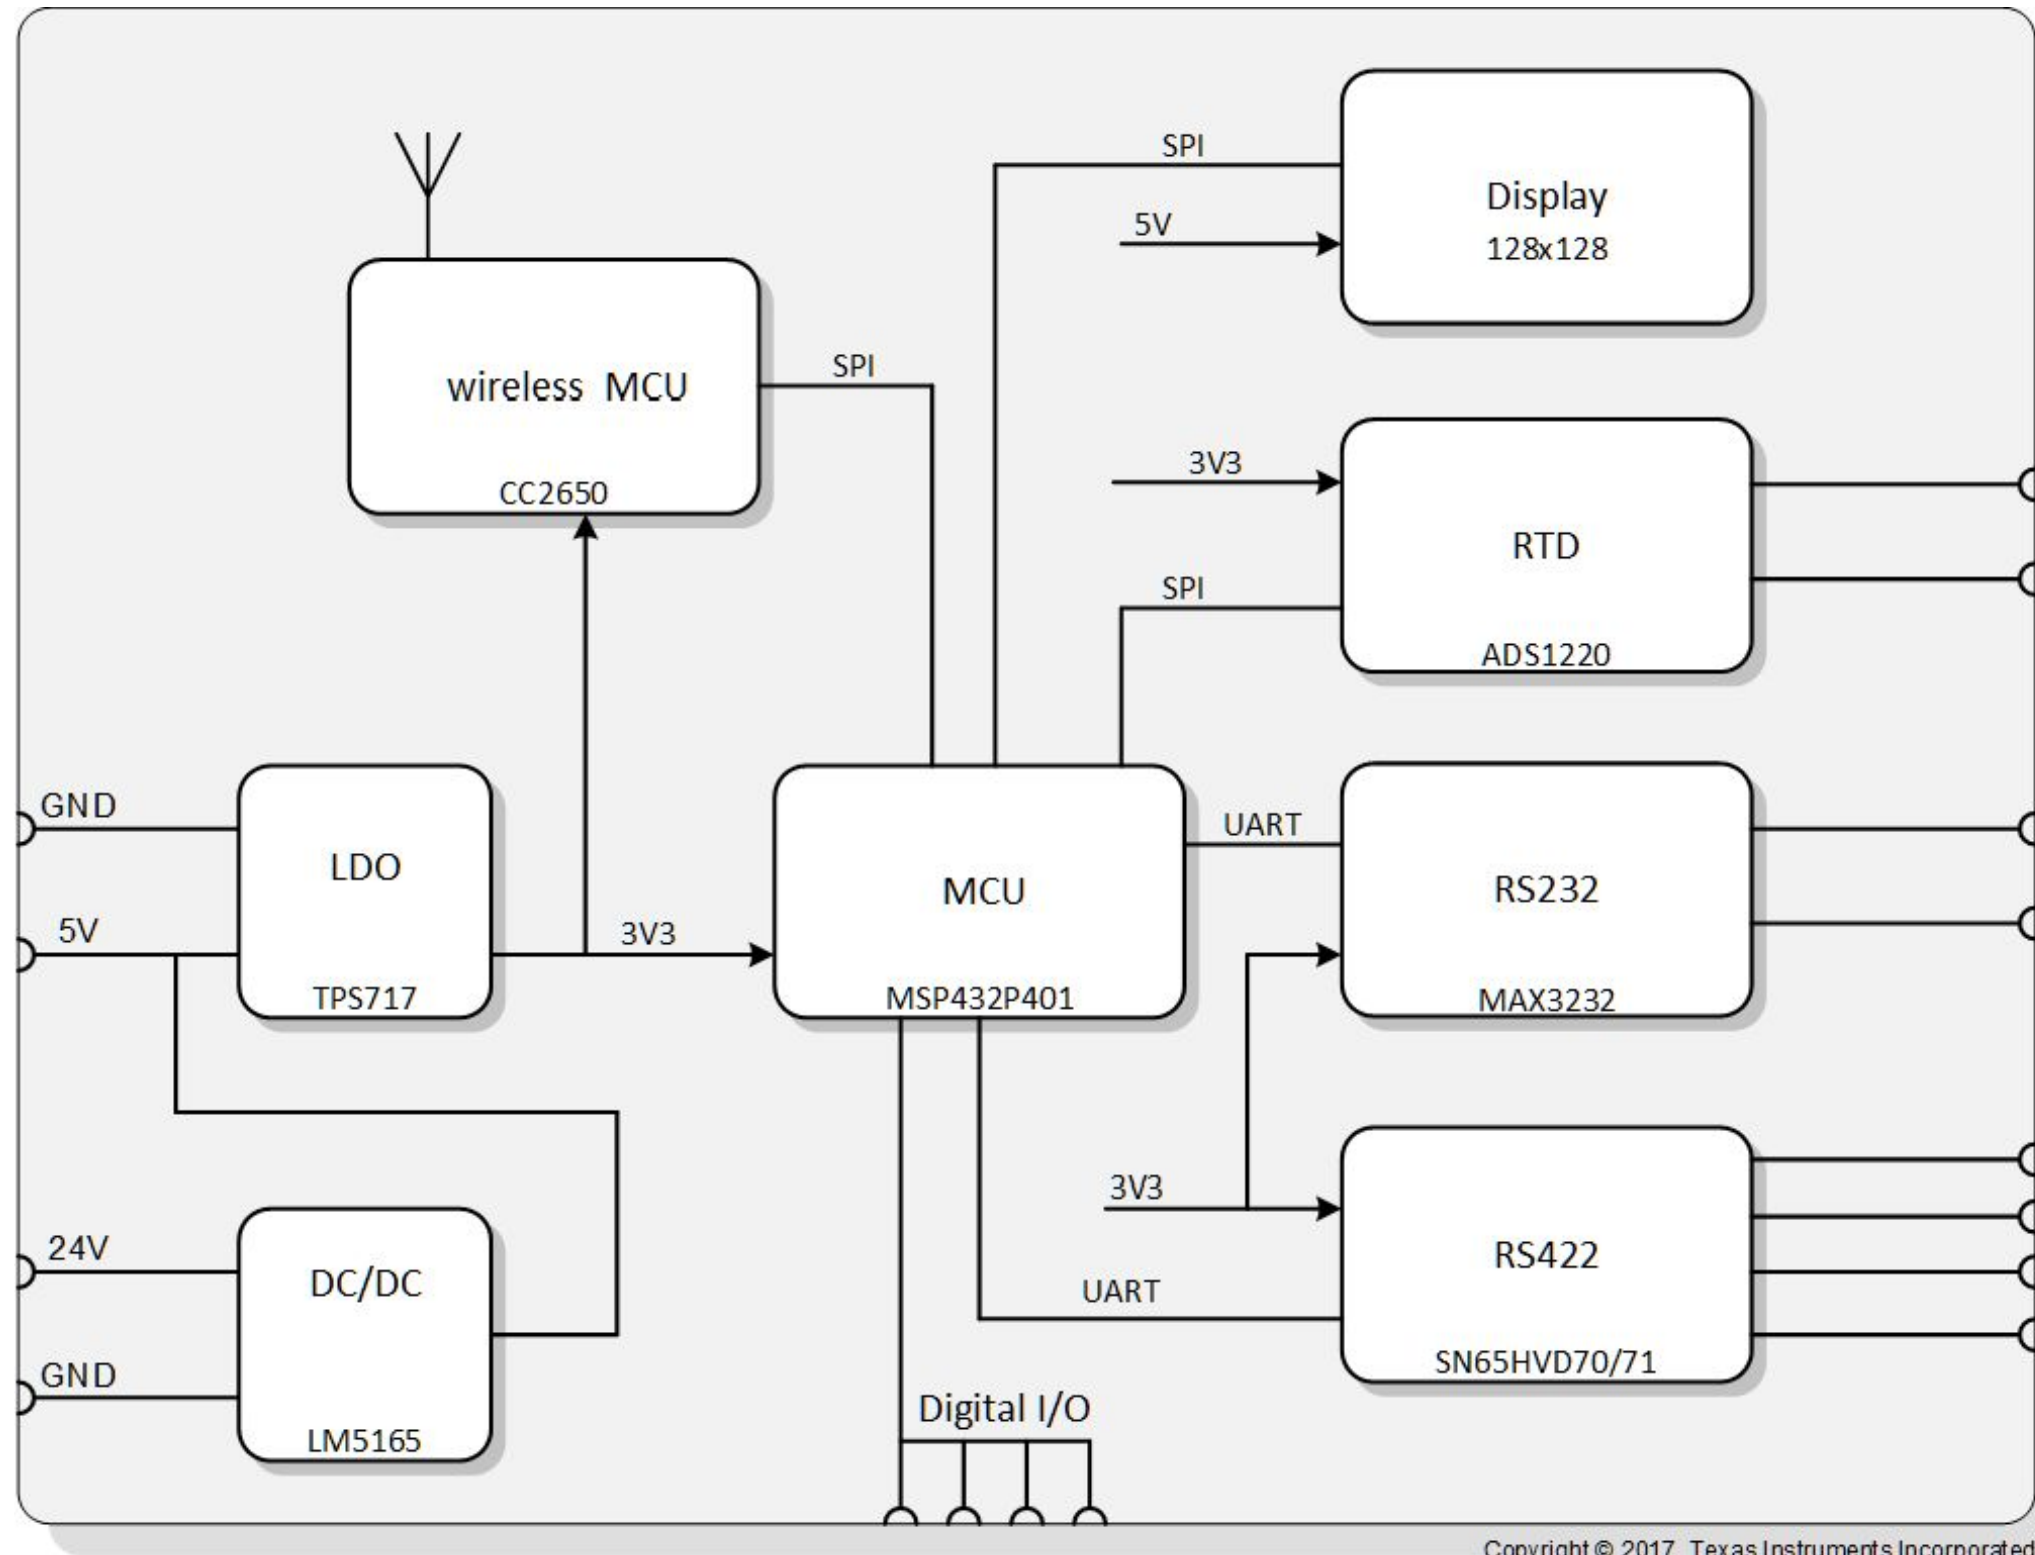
SPI

Display
128x128

5V

wireless MCU
CC2650

SPI

3V3

RTD
ADS1220

SPI

GND

LDO
TPS717

5V

3V3

MCU
MSP432P401

UART

RS232
MAX3232

3V3

RS422
SN65HVD70/71

24V

DC/DC
LM5165

GND

UART

Digital I/O

Copyright © 2017, Texas Instruments Incorporated